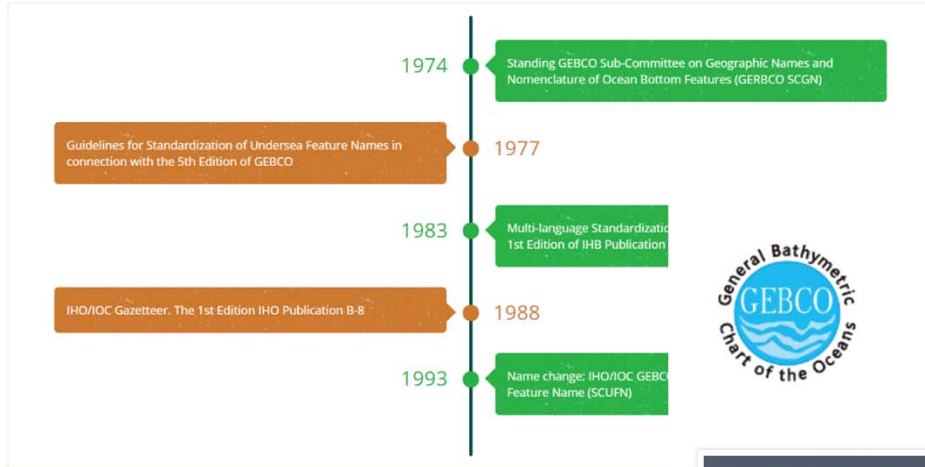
1974

Standing GEBCO Sub-Committee on Geographic Names and Nomenclature of Ocean Bottom Features (GERBCO SCGN)

Guidelines for Standardization of Undersea Feature Names in connection with the 5th Edition of GEBCO

1977

1983

Multi-language Standardizatio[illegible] 1st Edition of IHB Publication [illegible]

General Bathymetric GEBCO Chart of the Oceans

IHO/IOC Gazetteer. The 1st Edition IHO Publication B-8

1988

1993

Name change: IHO/IOC GEBC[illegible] Feature Name (SCUFN)